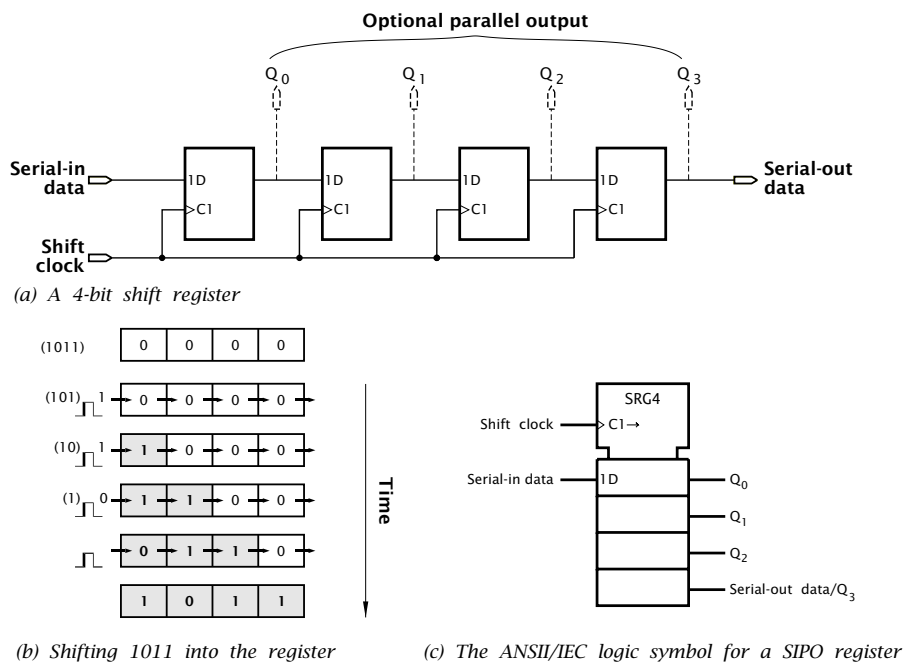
Optional parallel output

$Q_0$ $Q_1$ $Q_2$ $Q_3$

Serial-in data

1D
C1

1D
C1

1D
C1

1D
C1

Serial-out data

Shift clock

(a) A 4-bit shift register

(1011) 0 0 0 0

(101) 1 0 0 0 0

(10) 1 1 0 0 0

(1) 0 1 1 0 0

0 1 1 0

1 0 1 1

Time

SRG4

Shift clock C1→

Serial-in data 1D

$Q_0$

$Q_1$

$Q_2$

Serial-out data/$Q_3$

(b) Shifting 1011 into the register

(c) The ANSII/IEC logic symbol for a SIPO register